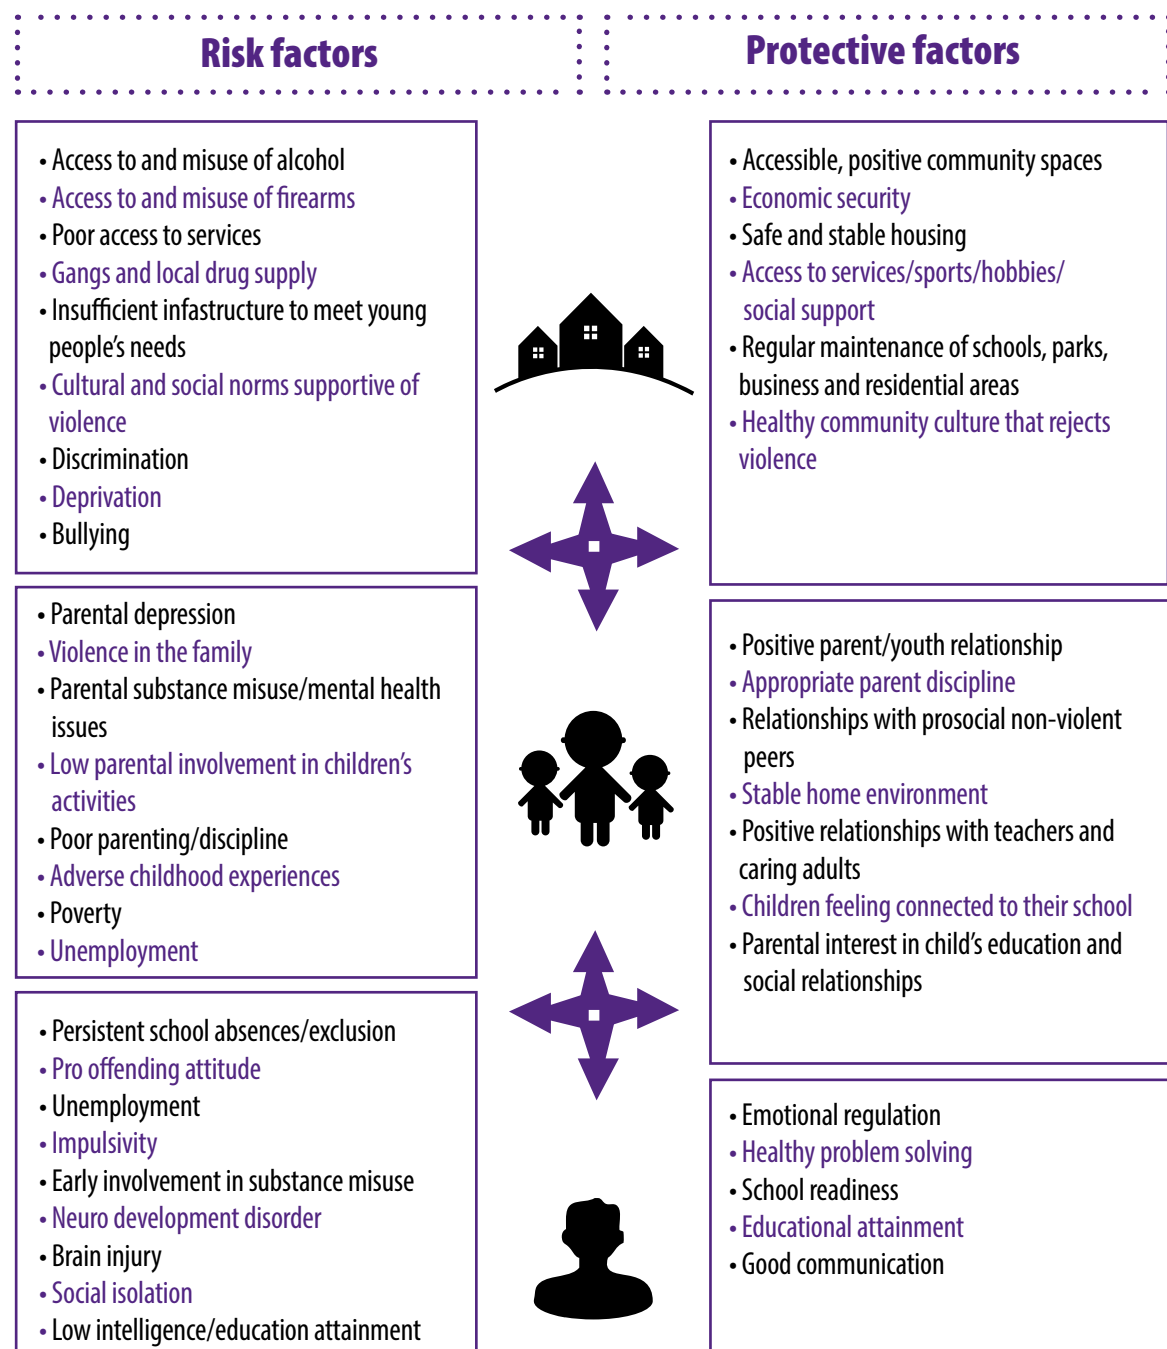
Risk factors

Protective factors

• Access to and misuse of alcohol
• Access to and misuse of firearms
• Poor access to services
• Gangs and local drug supply
• Insufficient infastructure to meet young people's needs
• Cultural and social norms supportive of violence
• Discrimination
• Deprivation
• Bullying

• Parental depression
• Violence in the family
• Parental substance misuse/mental health issues
• Low parental involvement in children's activities
• Poor parenting/discipline
• Adverse childhood experiences
• Poverty
• Unemployment

• Persistent school absences/exclusion
• Pro offending attitude
• Unemployment
• Impulsivity
• Early involvement in substance misuse
• Neuro development disorder
• Brain injury
• Social isolation
• Low intelligence/education attainment

• Accessible, positive community spaces
• Economic security
• Safe and stable housing
• Access to services/sports/hobbies/ social support
• Regular maintenance of schools, parks, business and residential areas
• Healthy community culture that rejects violence

• Positive parent/youth relationship
• Appropriate parent discipline
• Relationships with prosocial non-violent peers
• Stable home environment
• Positive relationships with teachers and caring adults
• Children feeling connected to their school
• Parental interest in child's education and social relationships

• Emotional regulation
• Healthy problem solving
• School readiness
• Educational attainment
• Good communication